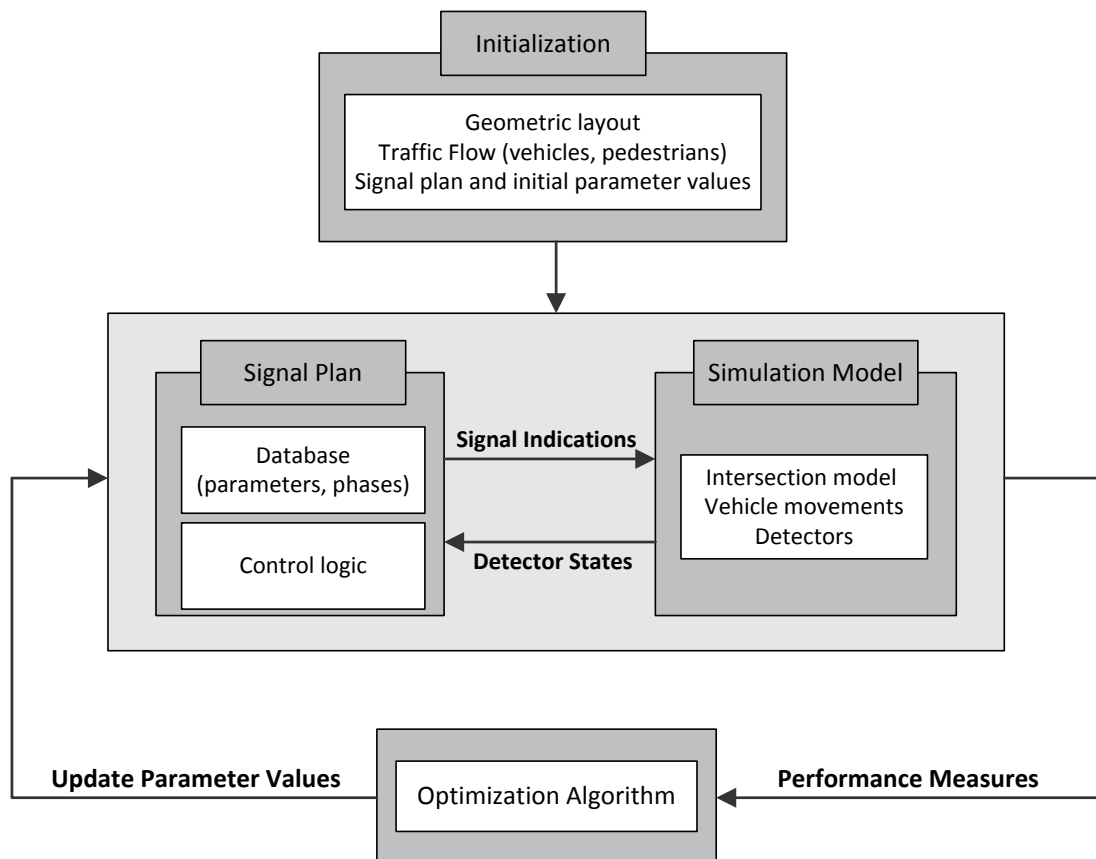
Initialization

Geometric layout
Traffic Flow (vehicles, pedestrians)
Signal plan and initial parameter values

Signal Plan

Database
(parameters, phases)

Control logic

Signal Indications

Detector States

Simulation Model

Intersection model
Vehicle movements
Detectors

Update Parameter Values

Optimization Algorithm

Performance Measures